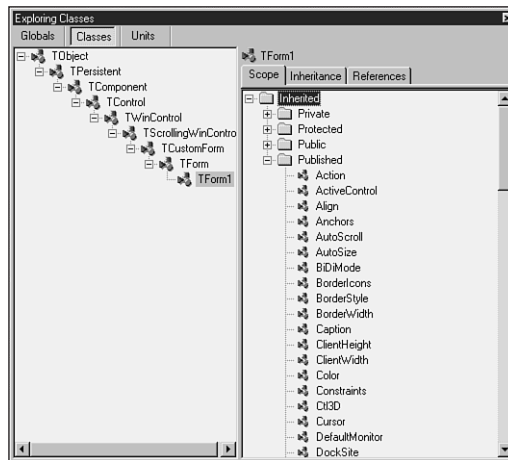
Exploring Classes

Globals | Classes | Units

TObject
TPersistent
TComponent
TControl
TWinControl
TScrollingWinContro
TCustomForm
TForm
TForm1

TForm1

Scope | Inheritance | References

Inherited
Private
Protected
Public
Published
Action
ActiveControl
Align
Anchors
AutoScroll
AutoSize
BiDiMode
BorderIcons
BorderStyle
BorderWidth
Caption
ClientHeight
ClientWidth
Color
Constraints
Ctl3D
Cursor
DefaultMonitor
DockSite